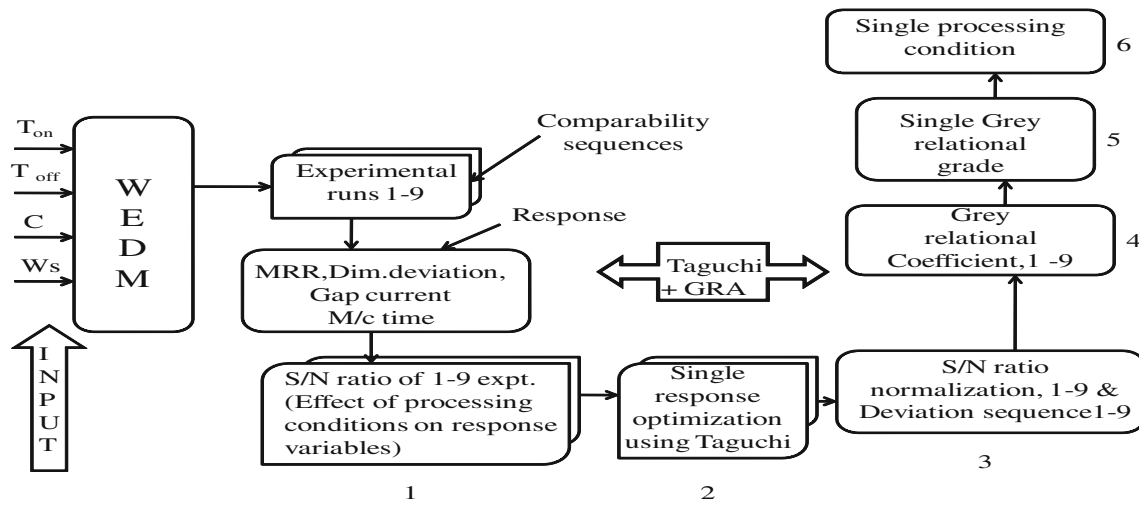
$T_{on}$

$T_{off}$

C

Ws

W
E
D
M

I
N
P
U
T

Comparability sequences

Experimental runs 1-9

Response

MRR,Dim.deviation, Gap current M/c time

S/N ratio of 1-9 expt. (Effect of processing conditions on response variables)

1

Taguchi + GRA

Single response optimization using Taguchi

2

S/N ratio normalization, 1-9 & Deviation sequence1-9

3

Grey relational Coefficient,1 -9

4

Single Grey relational grade

5

Single processing condition

6